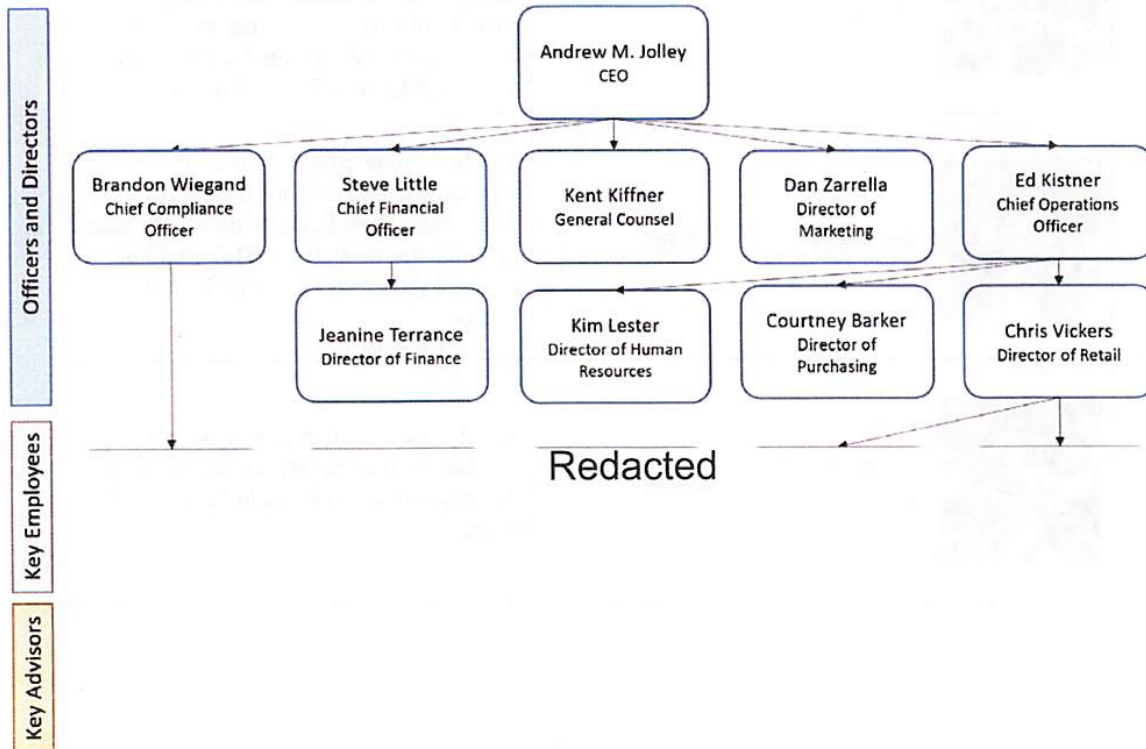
Officers and Directors

Andrew M. Jolley
CEO

Brandon Wiegand
Chief Compliance Officer

Steve Little
Chief Financial Officer

Kent Kiffner
General Counsel

Dan Zarrella
Director of Marketing

Ed Kistner
Chief Operations Officer

Jeanine Terrance
Director of Finance

Kim Lester
Director of Human Resources

Courtney Barker
Director of Purchasing

Chris Vickers
Director of Retail

Key Employees

Redacted

Key Advisors